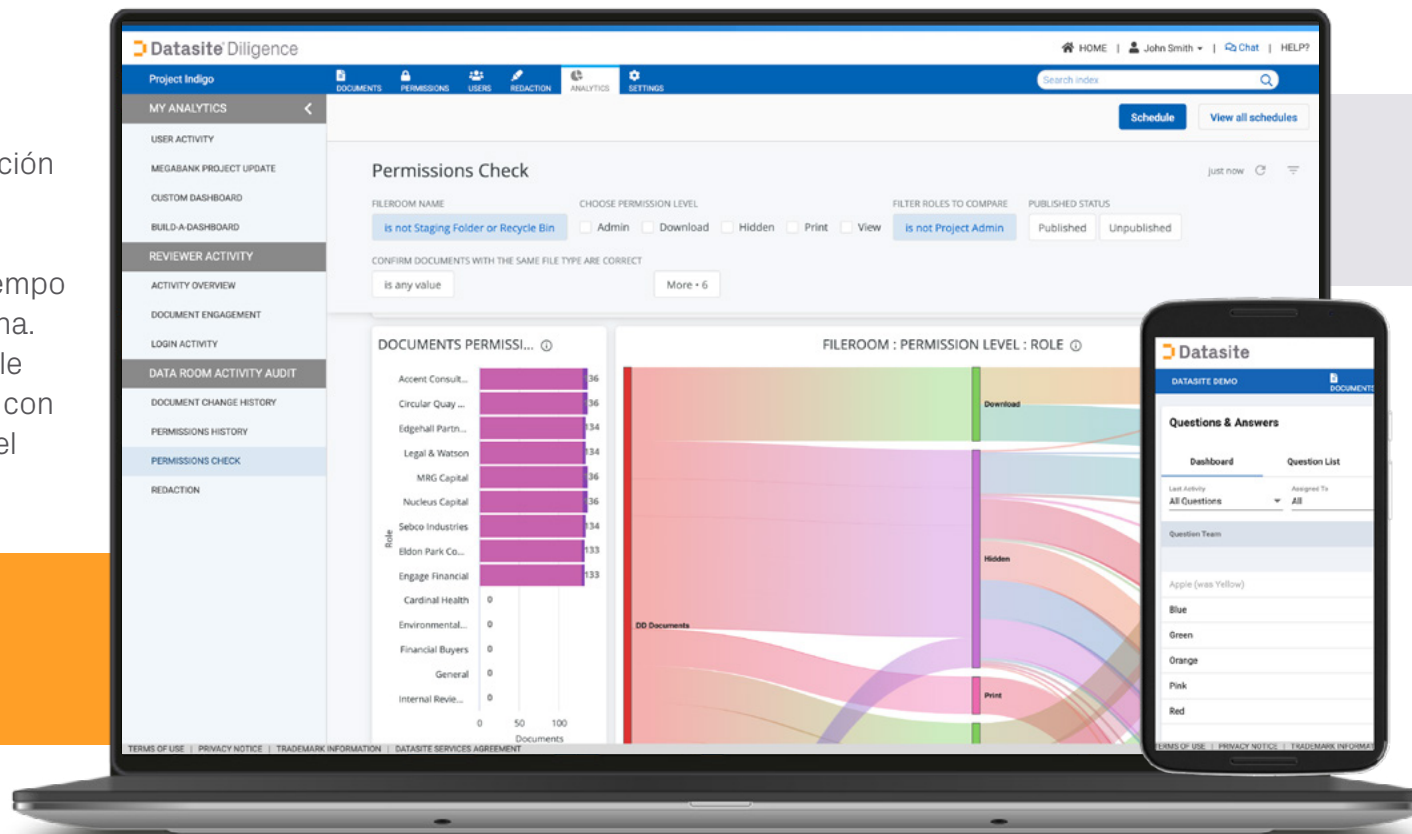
ción

empo
na.
le
con
el

Datasite Diligence

HOME | John Smith | Chat | HELP?

Project Indigo

DOCUMENTS PERMISSIONS USERS REDACTION ANALYTICS SETTINGS

Search index

MY ANALYTICS

USER ACTIVITY
MEGABANK PROJECT UPDATE
CUSTOM DASHBOARD
BUILD-A-DASHBOARD

REVIEWER ACTIVITY

ACTIVITY OVERVIEW
DOCUMENT ENGAGEMENT
LOGIN ACTIVITY

DATA ROOM ACTIVITY AUDIT

DOCUMENT CHANGE HISTORY
PERMISSIONS HISTORY
PERMISSIONS CHECK
REDACTION

Schedule
View all schedules

Permissions Check

just now

FILEROOM NAME
is not Staging Folder or Recycle Bin

CHOOSE PERMISSION LEVEL
Admin Download Hidden Print View

FILTER ROLES TO COMPARE
is not Project Admin

PUBLISHED STATUS
Published Unpublished

CONFIRM DOCUMENTS WITH THE SAME FILE TYPE ARE CORRECT
is any value

More • 6

DOCUMENTS PERMISSI...

| Role | Documents |
|---|---|
| Accent Consult... | 136 |
| Circular Quay ... | 136 |
| Edgehall Partn... | 134 |
| Legal & Watson | 134 |
| MRG Capital | 136 |
| Nucleus Capital | 136 |
| Sebco Industries | 134 |
| Eldon Park Co... | 133 |
| Engage Financial | 133 |
| Cardinal Health | 0 |
| Environmental... | 0 |
| Financial Buyers | 0 |
| General | 0 |
| Internal Revie... | 0 |

0 50 100
Documents

FILEROOM : PERMISSION LEVEL : ROLE

DD Documents
Download
Hidden
Print

TERMS OF USE | PRIVACY NOTICE | TRADEMARK INFORMATION | DATASITE SERVICES AGREEMENT

Datasite

DATASITE DEMO
DOCUMENTS

Questions & Answers

Dashboard
Question List

Last Activity
All Questions
Assigned To
All

Question Team

Apple (was Yellow)
Blue
Green
Orange
Pink
Red

TERMS OF USE | PRIVACY NOTICE | TRADEMARK INFORMAT